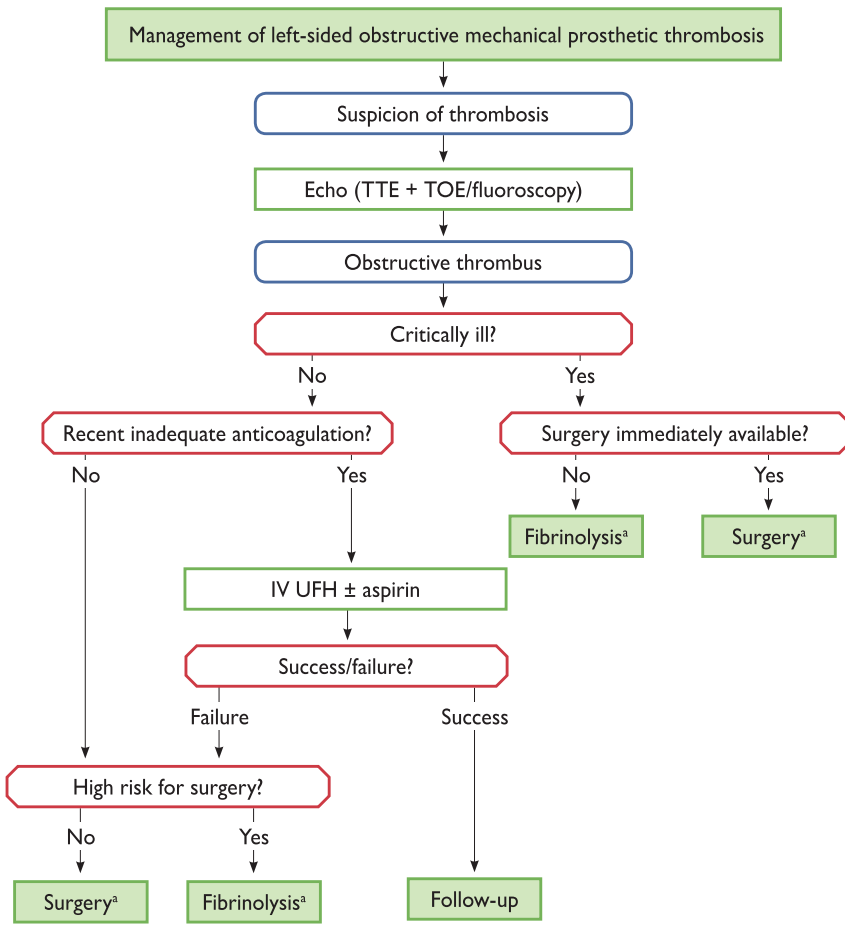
Management of left-sided obstructive mechanical prosthetic thrombosis

Suspicion of thrombosis

Echo (TTE + TOE/fluoroscopy)

Obstructive thrombus

Critically ill?

No

Yes

Recent inadequate anticoagulation?

Surgery immediately available?

No

Yes

No

Yes

Fibrinolysis$^a$

Surgery$^a$

IV UFH ± aspirin

Success/failure?

Failure

Success

High risk for surgery?

No

Yes

Surgery$^a$

Fibrinolysis$^a$

Follow-up